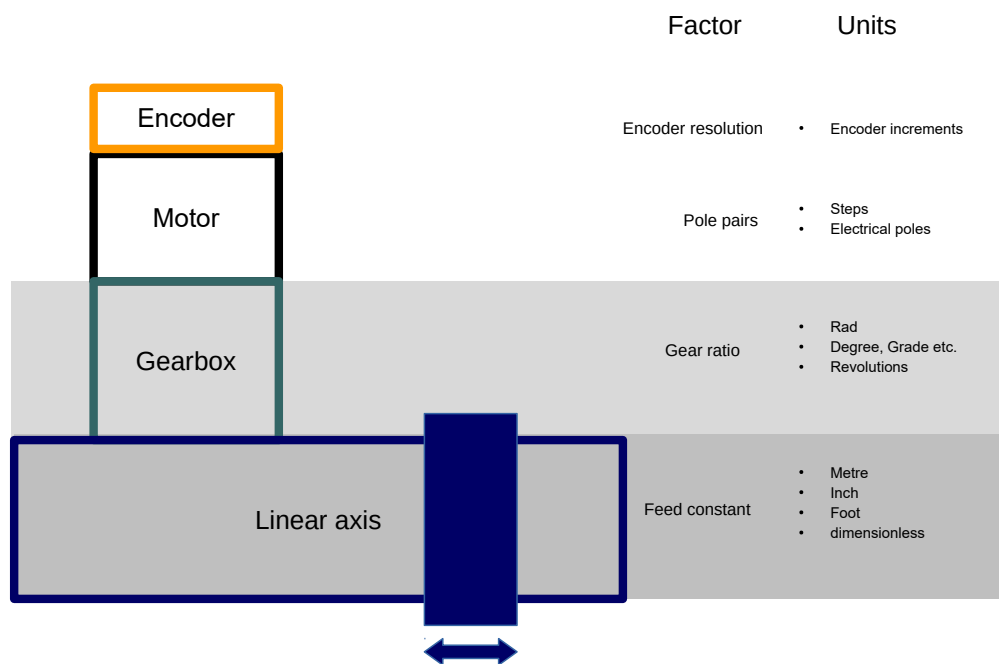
Factor

Units

Encoder

Motor

Gearbox

Linear axis

Encoder resolution

- Encoder increments

Pole pairs

- Steps
- Electrical poles

Gear ratio

- Rad
- Degree, Grade etc.
- Revolutions

Feed constant

- Metre
- Inch
- Foot
- dimensionless